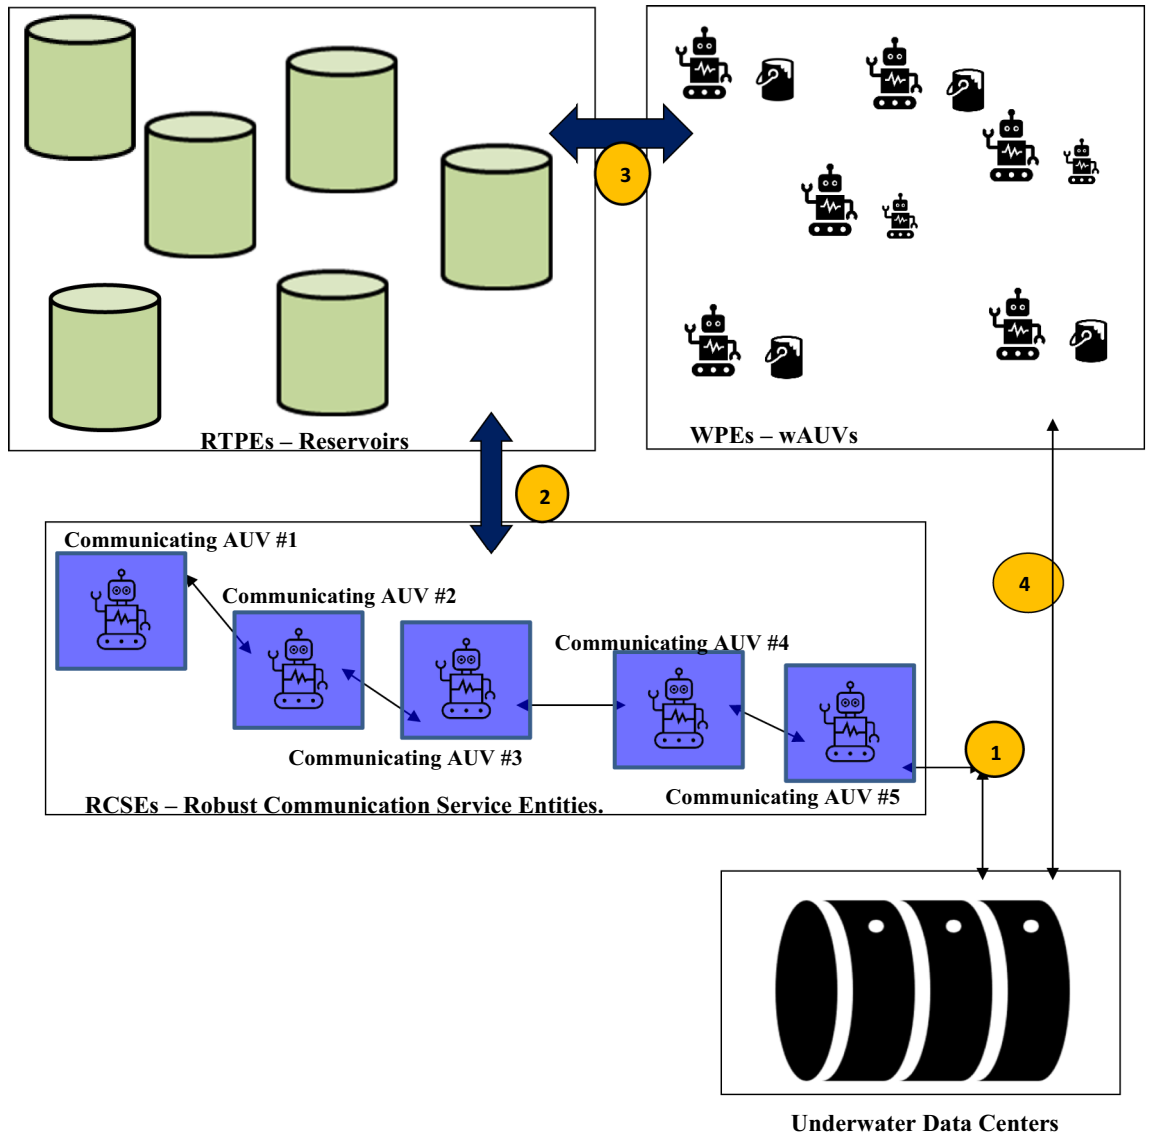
RTPEs – Reservoirs

3

WPEs – wAUVs

2

Communicating AUV #1

Communicating AUV #2

Communicating AUV #4

4

Communicating AUV #3

1

RCSEs – Robust Communication Service Entities.

Communicating AUV #5

Underwater Data Centers